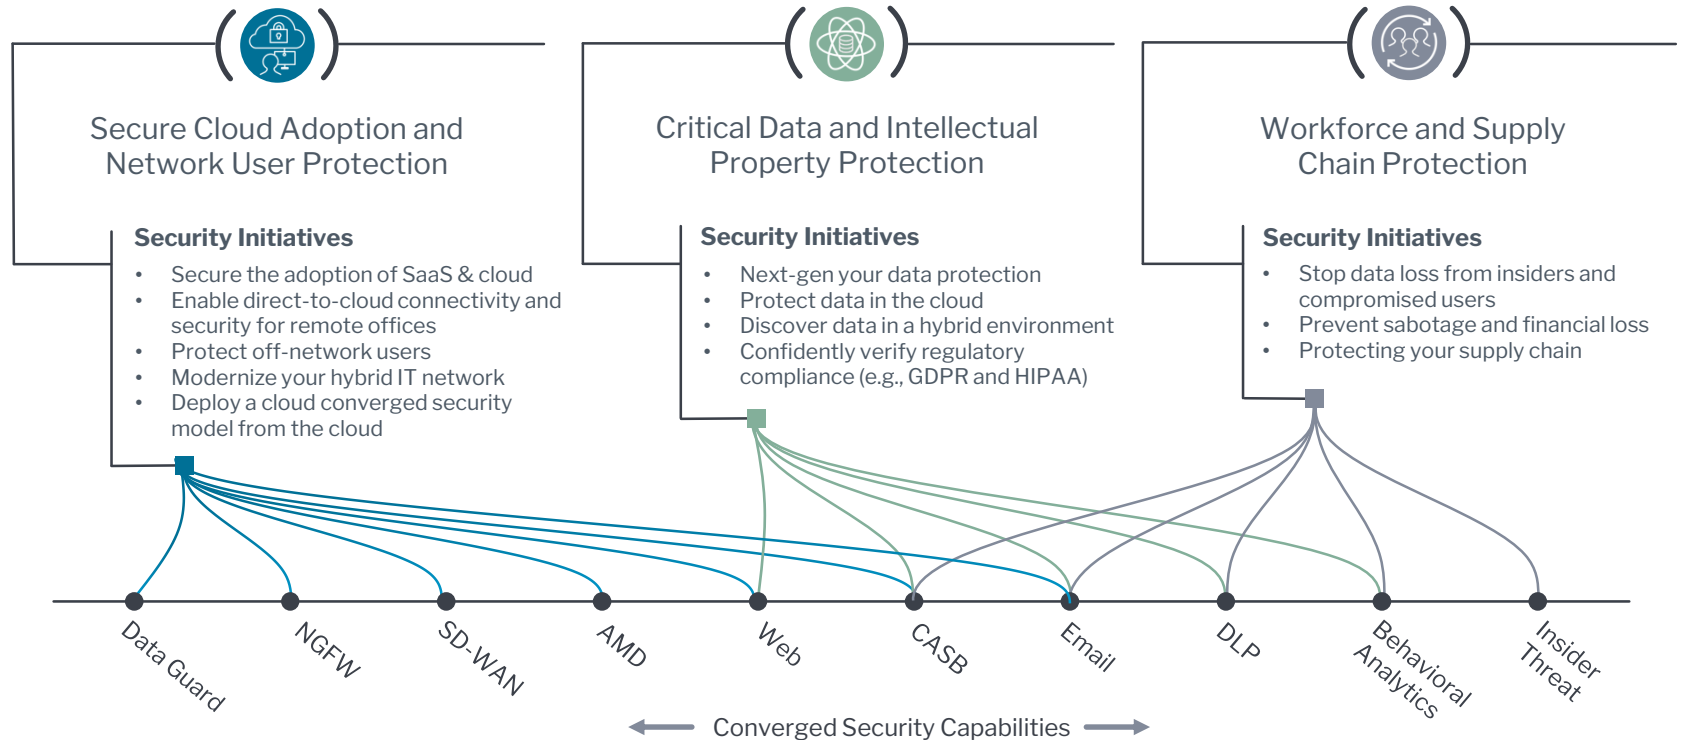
Secure Cloud Adoption and Network User Protection

Security Initiatives

- Secure the adoption of SaaS & cloud
- Enable direct-to-cloud connectivity and security for remote offices
- Protect off-network users
- Modernize your hybrid IT network
- Deploy a cloud converged security model from the cloud

Critical Data and Intellectual Property Protection

Security Initiatives

- Next-gen your data protection
- Protect data in the cloud
- Discover data in a hybrid environment
- Confidently verify regulatory compliance (e.g., GDPR and HIPAA)

Workforce and Supply Chain Protection

Security Initiatives

- Stop data loss from insiders and compromised users
- Prevent sabotage and financial loss
- Protecting your supply chain

Data Guard

NGFW

SD-WAN

AMD

Web

CASB

Email

DLP

Behavioral Analytics

Insider Threat

Converged Security Capabilities